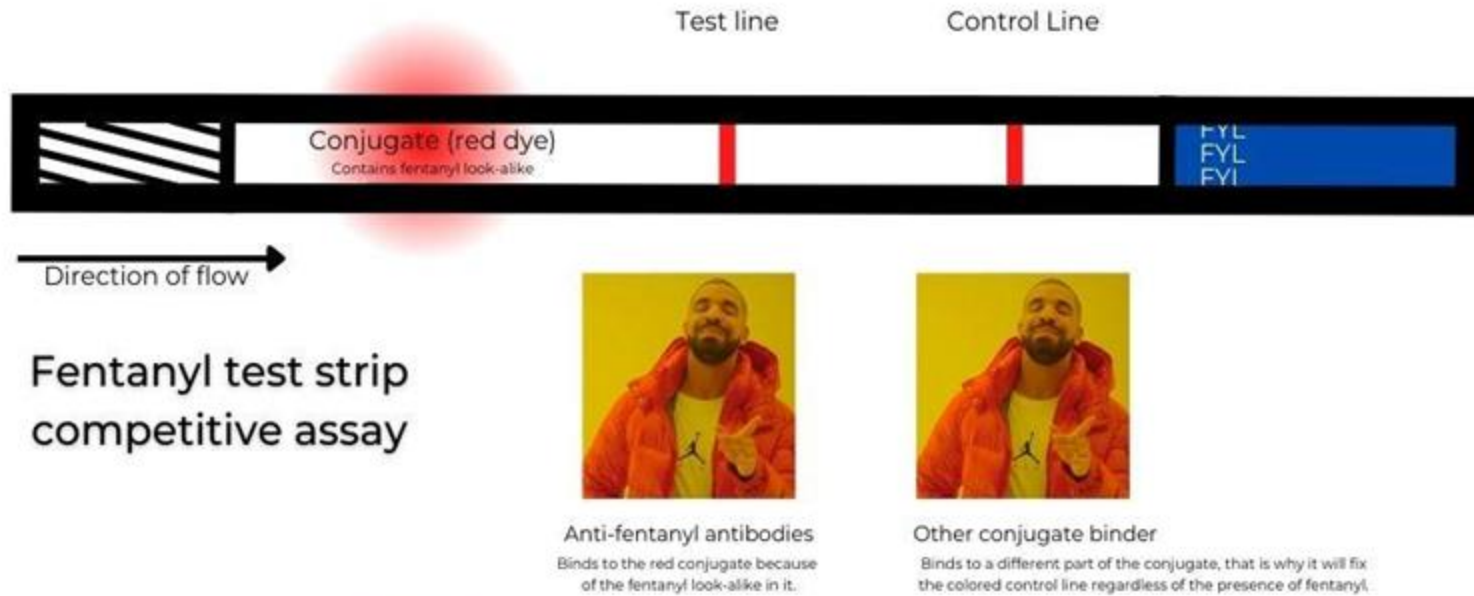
Test line

Control Line

Conjugate (red dye)
Contains fentanyl look-alike

FYL
FYL
FYL

Direction of flow

Fentanyl test strip competitive assay

Anti-fentanyl antibodies
Binds to the red conjugate because of the fentanyl look-alike in it.

Other conjugate binder
Binds to a different part of the conjugate, that is why it will fix the colored control line regardless of the presence of fentanyl.